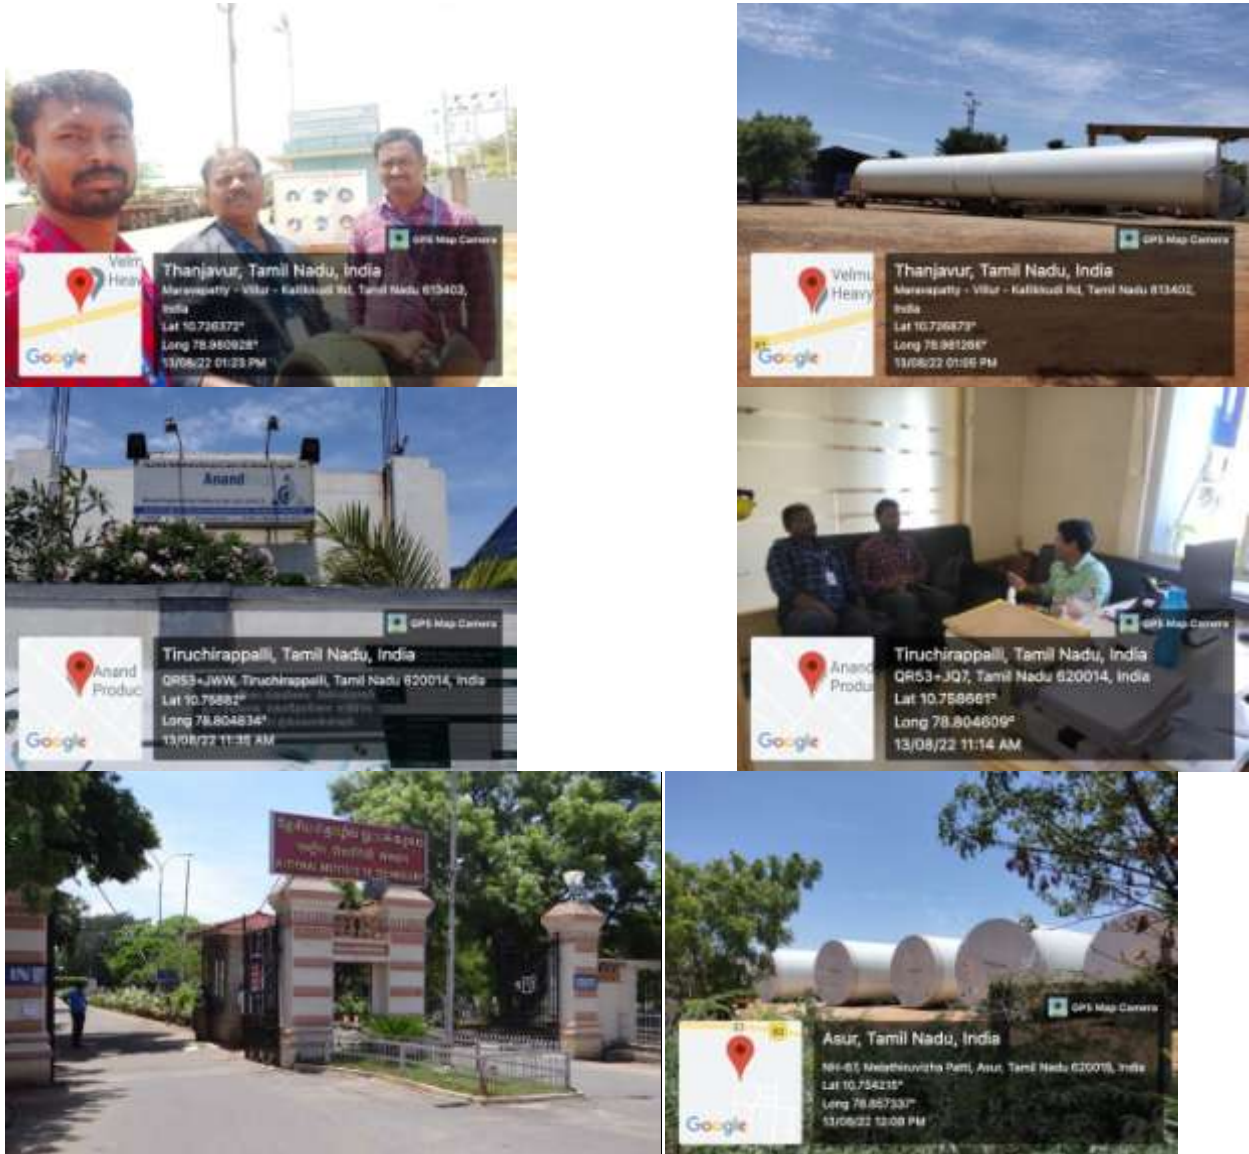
GPS Map Camera

Velm Heav

Google

Thanjavur, Tamil Nadu, India

Maravapatty - Villur - Kallikkudi Rd, Tamil Nadu 613402, India

Lat 10.726372°

Long 78.980928°

13/08/22 01:23 PM

GPS Map Camera

Velmu Heavy

Google

Thanjavur, Tamil Nadu, India

Maravapatty - Villur - Kallikkudi Rd, Tamil Nadu 613402, India

Lat 10.726873°

Long 78.981286°

13/08/22 01:06 PM

Anand

GPS Map Camera

Anand Produc

Google

Tiruchirappalli, Tamil Nadu, India

QR53+JWW, Tiruchirappalli, Tamil Nadu 620014, India

Lat 10.75882°

Long 78.804834°

13/08/22 11:35 AM

GPS Map Camera

Anand Produ

Google

Tiruchirappalli, Tamil Nadu, India

QR53+JQ7, Tamil Nadu 620014, India

Lat 10.758661°

Long 78.804609°

13/08/22 11:14 AM

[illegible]

NATIONAL INSTITUTE OF TECHNOLOGY

GPS Map Camera

Google

Asur, Tamil Nadu, India

NH-83 Melathiruvizha Patti, Asur, Tamil Nadu 620015, India

Lat 10.754215°

Long 78.857337°

13/08/22 12:09 PM